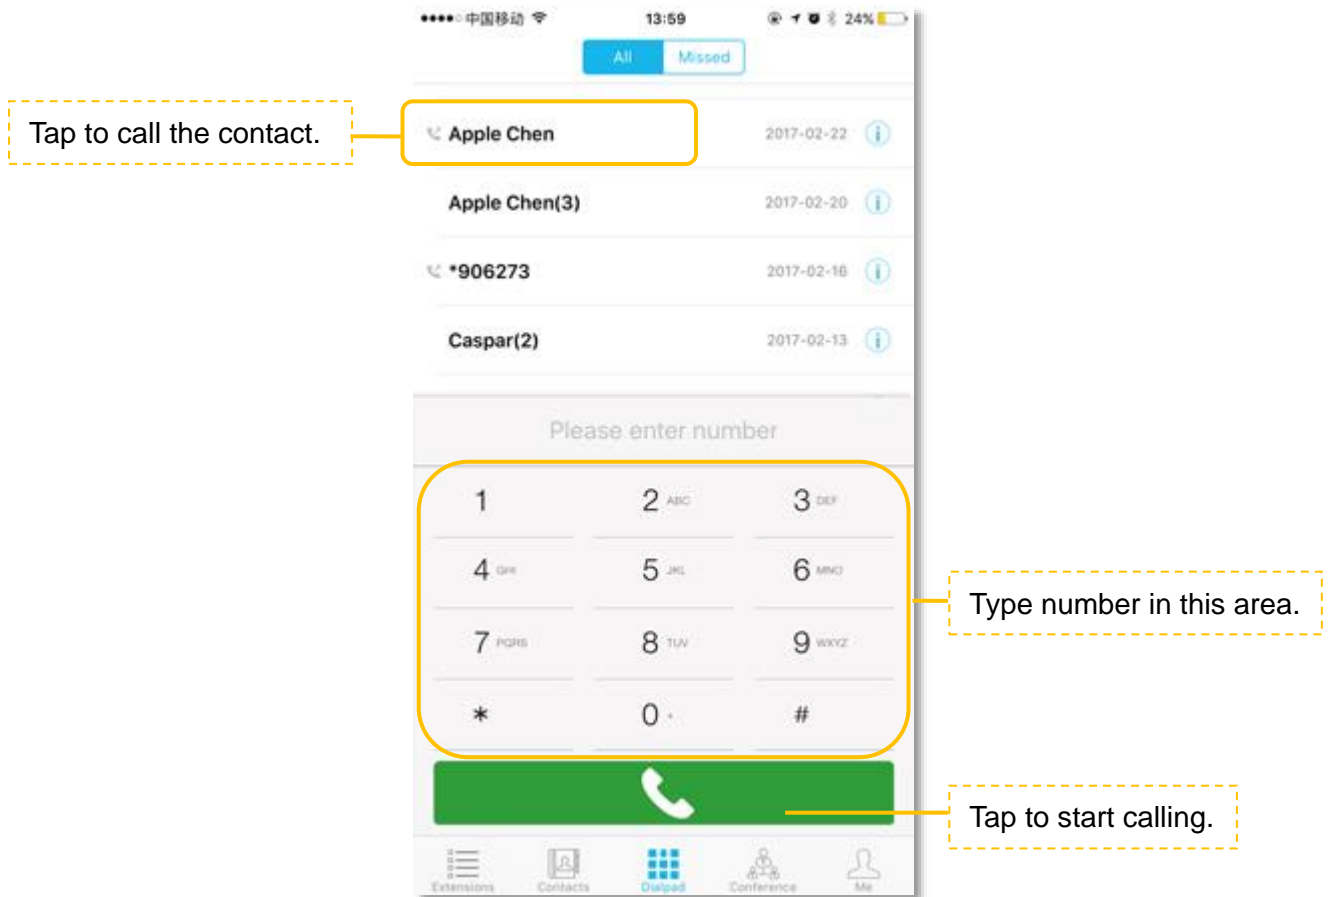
●●●●○ 中国移动 13:59 24%

All Missed

Tap to call the contact.

Apple Chen 2017-02-22

Apple Chen(3) 2017-02-20

*906273 2017-02-16

Caspar(2) 2017-02-13

Please enter number

1
2 ABC
3 DEF
4 GHI
5 JKL
6 MNO
7 PQRS
8 TUV
9 WXYZ
*
0 +
#

Type number in this area.

Tap to start calling.

Extensions Contacts Dialpad Conference Me